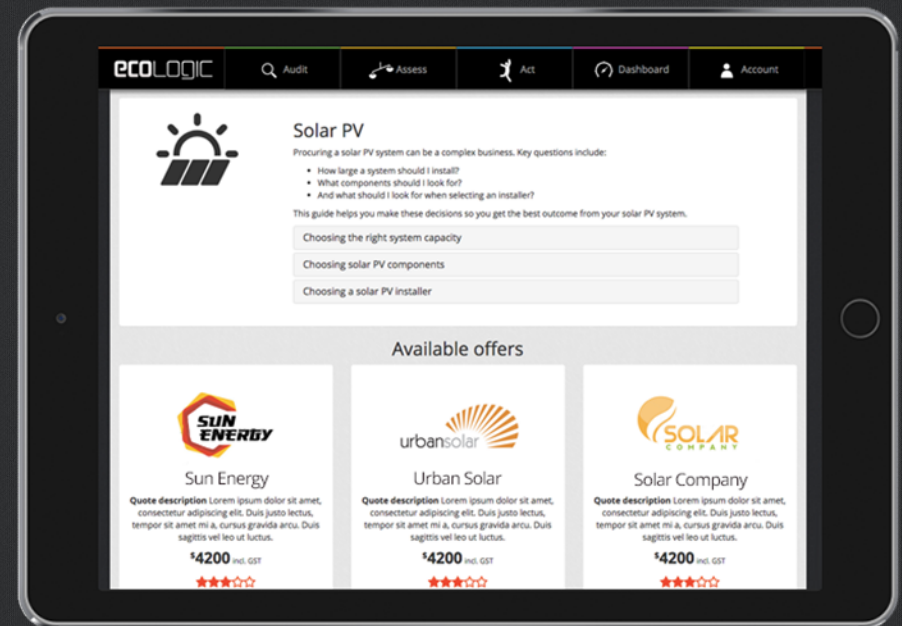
ecoLOGIC Audit Assess Act Dashboard Account

Solar PV

Procuring a solar PV system can be a complex business. Key questions include:

- How large a system should I install?
- What components should I look for?
- And what should I look for when selecting an installer?

This guide helps you make these decisions so you get the best outcome from your solar PV system.

Choosing the right system capacity

Choosing solar PV components

Choosing a solar PV installer

Available offers

SUN ENERGY

Sun Energy

**Quote description** Lorem ipsum dolor sit amet, consectetur adipiscing elit. Duis justo lectus, tempor sit amet mi a, cursus gravida arcu. Duis sagittis vel leo ut luctus.

$4200 incl. GST

★★★☆☆

urbansolar

Urban Solar

**Quote description** Lorem ipsum dolor sit amet, consectetur adipiscing elit. Duis justo lectus, tempor sit amet mi a, cursus gravida arcu. Duis sagittis vel leo ut luctus.

$4200 incl. GST

★★★☆☆

SOLAR COMPANY

Solar Company

**Quote description** Lorem ipsum dolor sit amet, consectetur adipiscing elit. Duis justo lectus, tempor sit amet mi a, cursus gravida arcu. Duis sagittis vel leo ut luctus.

$4200 incl. GST

★★★☆☆